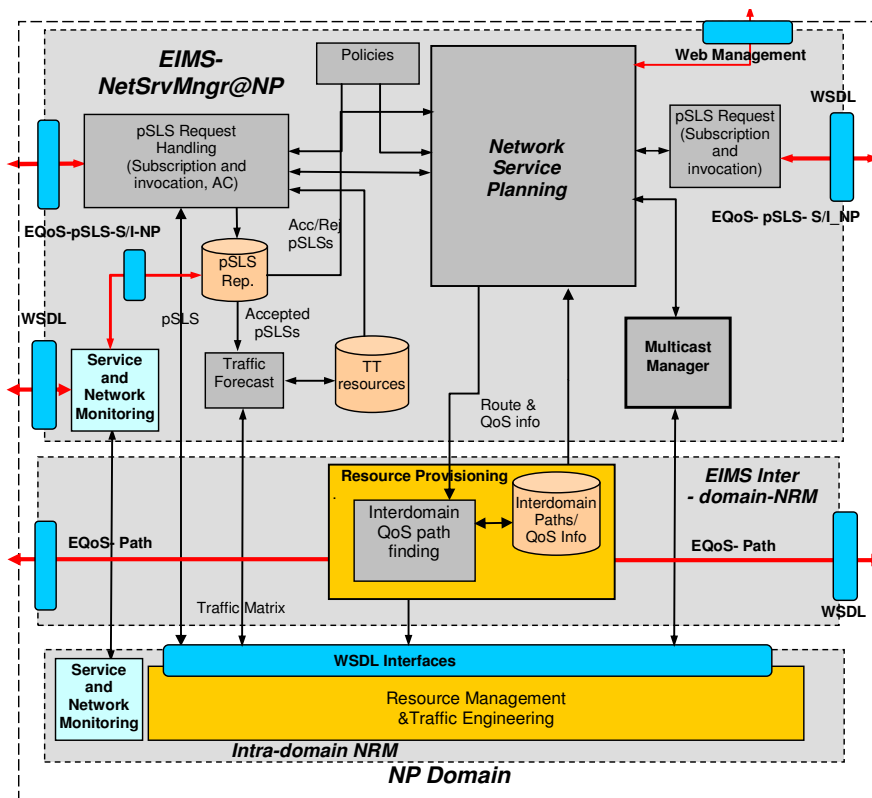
EIMS-NetSrvMngr@NP

Policies

Web Management

pSLS Request Handling (Subscription and invocation, AC)

Network Service Planning

pSLS Request (Subscription and invocation)

WSDL

EQoS-pSLS-S/I-NP

EQoS- pSLS- S/I_NP

Acc/Rej pSLSs

pSLS Rep.

WSDL

pSLS

Accepted pSLSs

Service and Network Monitoring

Traffic Forecast

TT resources

Multicast Manager

Route & QoS info

Resource Provisioning

EIMS Inter - domain-NRM

Interdomain QoS path finding

Interdomain Paths/ QoS Info

EQoS- Path

EQoS- Path

Traffic Matrix

WSDL

Service and Network Monitoring

WSDL Interfaces

Resource Management &Traffic Engineering

Intra-domain NRM

NP Domain